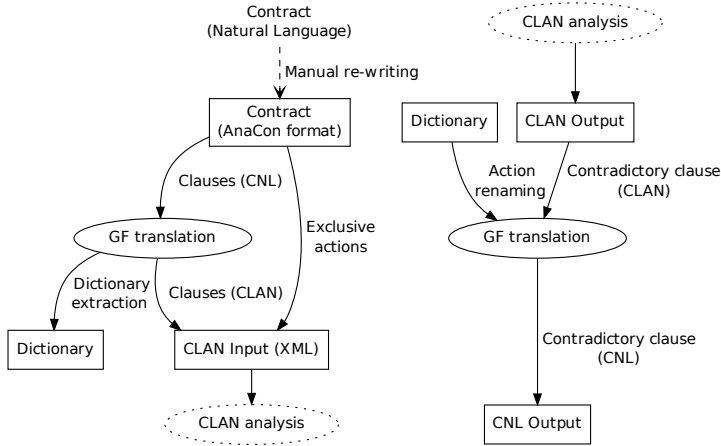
Contract
(Natural Language)

Manual re-writing

Contract
(AnaCon format)

Clauses (CNL)

Exclusive actions

GF translation

Dictionary extraction

Clauses (CLAN)

Dictionary

CLAN Input (XML)

CLAN analysis

CLAN analysis

Dictionary

CLAN Output

Action renaming

Contradictory clause
(CLAN)

GF translation

Contradictory clause
(CNL)

CNL Output